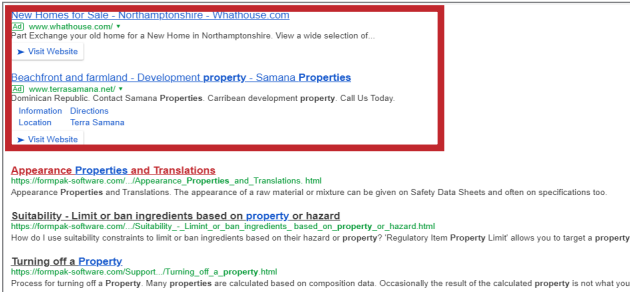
New Homes for Sale - Northamptonshire - Whathouse.com
Ad www.whathouse.com/ ▾
Part Exchange your old home for a New Home in Northamptonshire. View a wide selection of...
➤ Visit Website

Beachfront and farmland - Development property - Samana Properties
Ad www.terrasamana.net/ ▾
Dominican Republic. Contact Samana Properties. Carribean development property. Call Us Today.
Information Directions
Location Terra Samana
➤ Visit Website

Appearance Properties and Translations
https://formpak-software.com/.../Appearance_Properties_and_Translations.html
Appearance Properties and Translations. The appearance of a raw material or mixture can be given on Safety Data Sheets and often on specifications too.

Suitability - Limit or ban ingredients based on property or hazard
https://formpak-software.com/.../Suitability_-_Limit_or_ban_ingredients_based_on_property_or_hazard.html
How do I use suitability constraints to limit or ban ingredients based on their hazard or property? 'Regulatory Item Property Limit' allows you to target a property

Turning off a Property
https://formpak-software.com/Support.../Turning_off_a_property.html
Process for turning off a Property. Many properties are calculated based on composition data. Occasionally the result of the calculated property is not what you